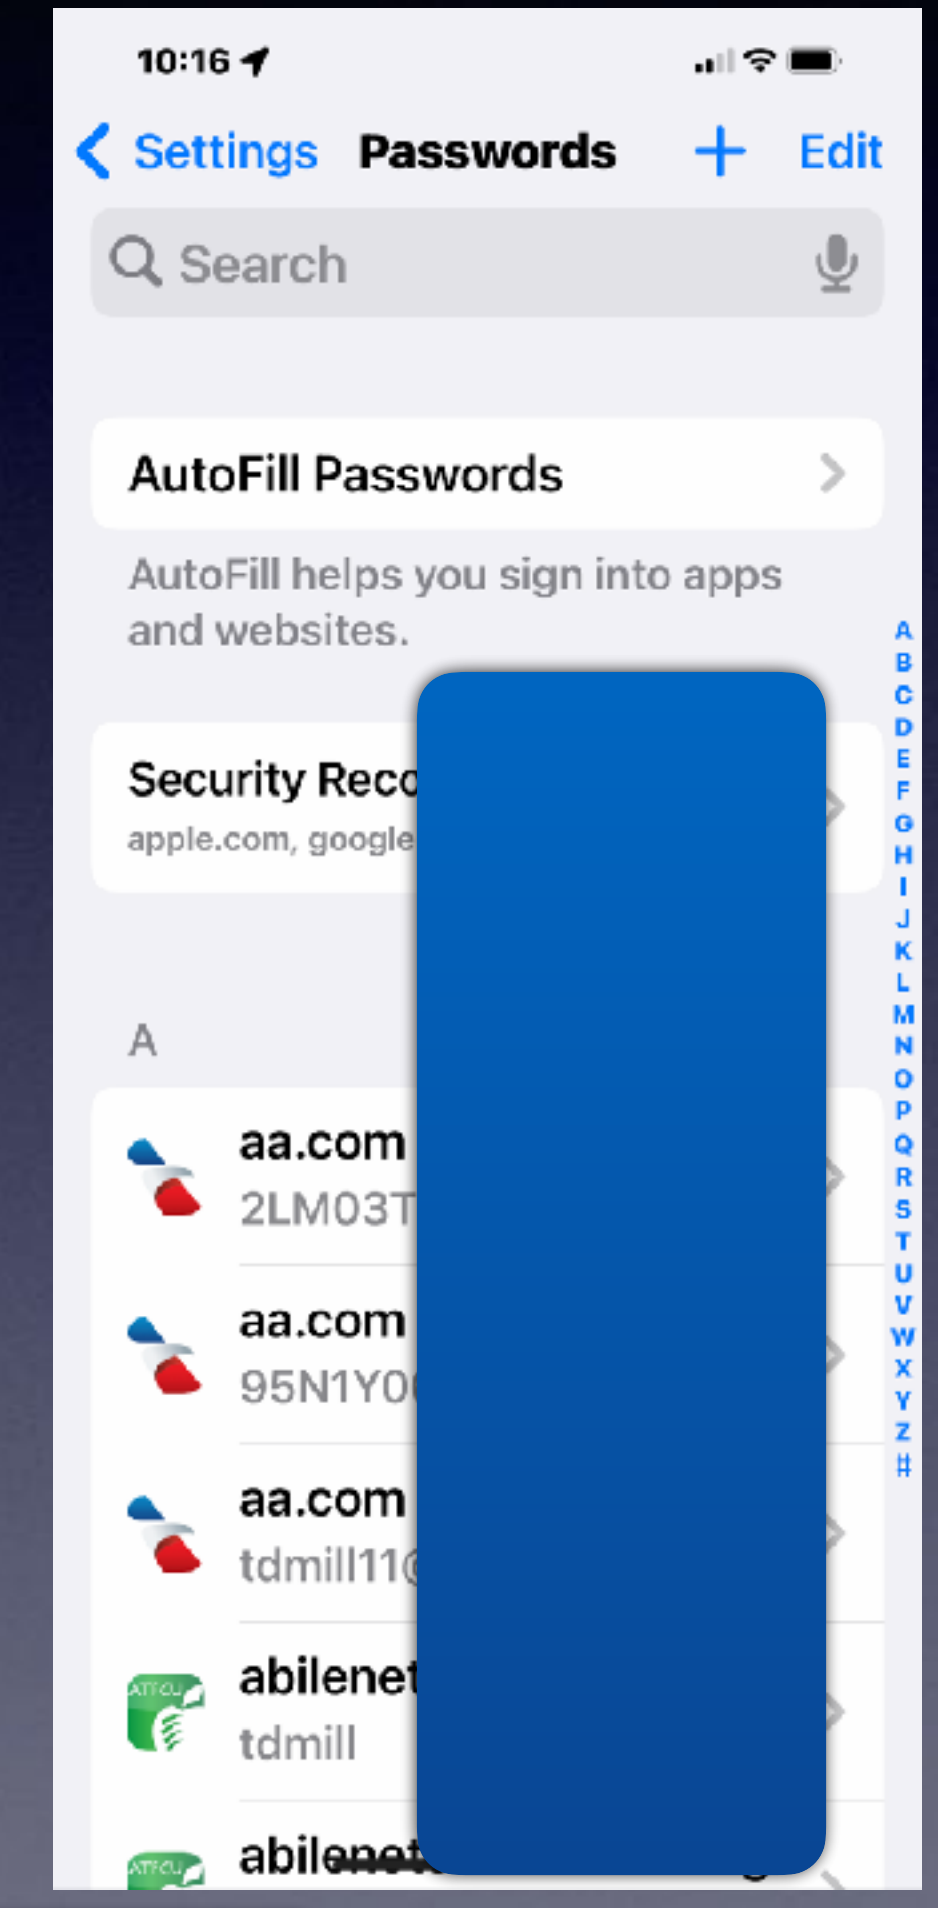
10:16

Settings Passwords + Edit

Search

AutoFill Passwords

AutoFill helps you sign into apps and websites.

Security Reco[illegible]
apple.com, google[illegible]

A

aa.com
2LM03T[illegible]

aa.com
95N1Y0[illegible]

aa.com
tdmill11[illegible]

abilenet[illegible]
tdmill

abilenet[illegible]

A B C D E F G H I J K L M N O P Q R S T U V W X Y Z #